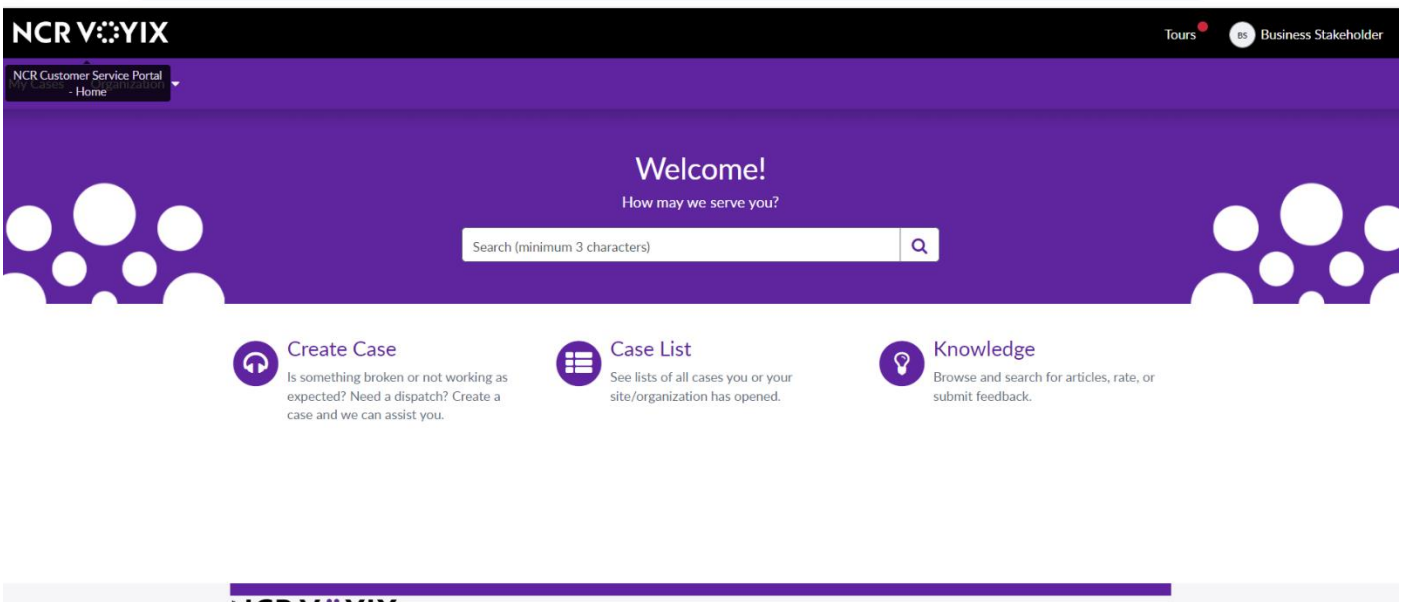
NCR VOYIX

Tours

BS Business Stakeholder

NCR Customer Service Portal - Home

My Cases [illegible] Organization

Welcome!

How may we serve you?

Search (minimum 3 characters)

Create Case

Is something broken or not working as expected? Need a dispatch? Create a case and we can assist you.

Case List

See lists of all cases you or your site/organization has opened.

Knowledge

Browse and search for articles, rate, or submit feedback.